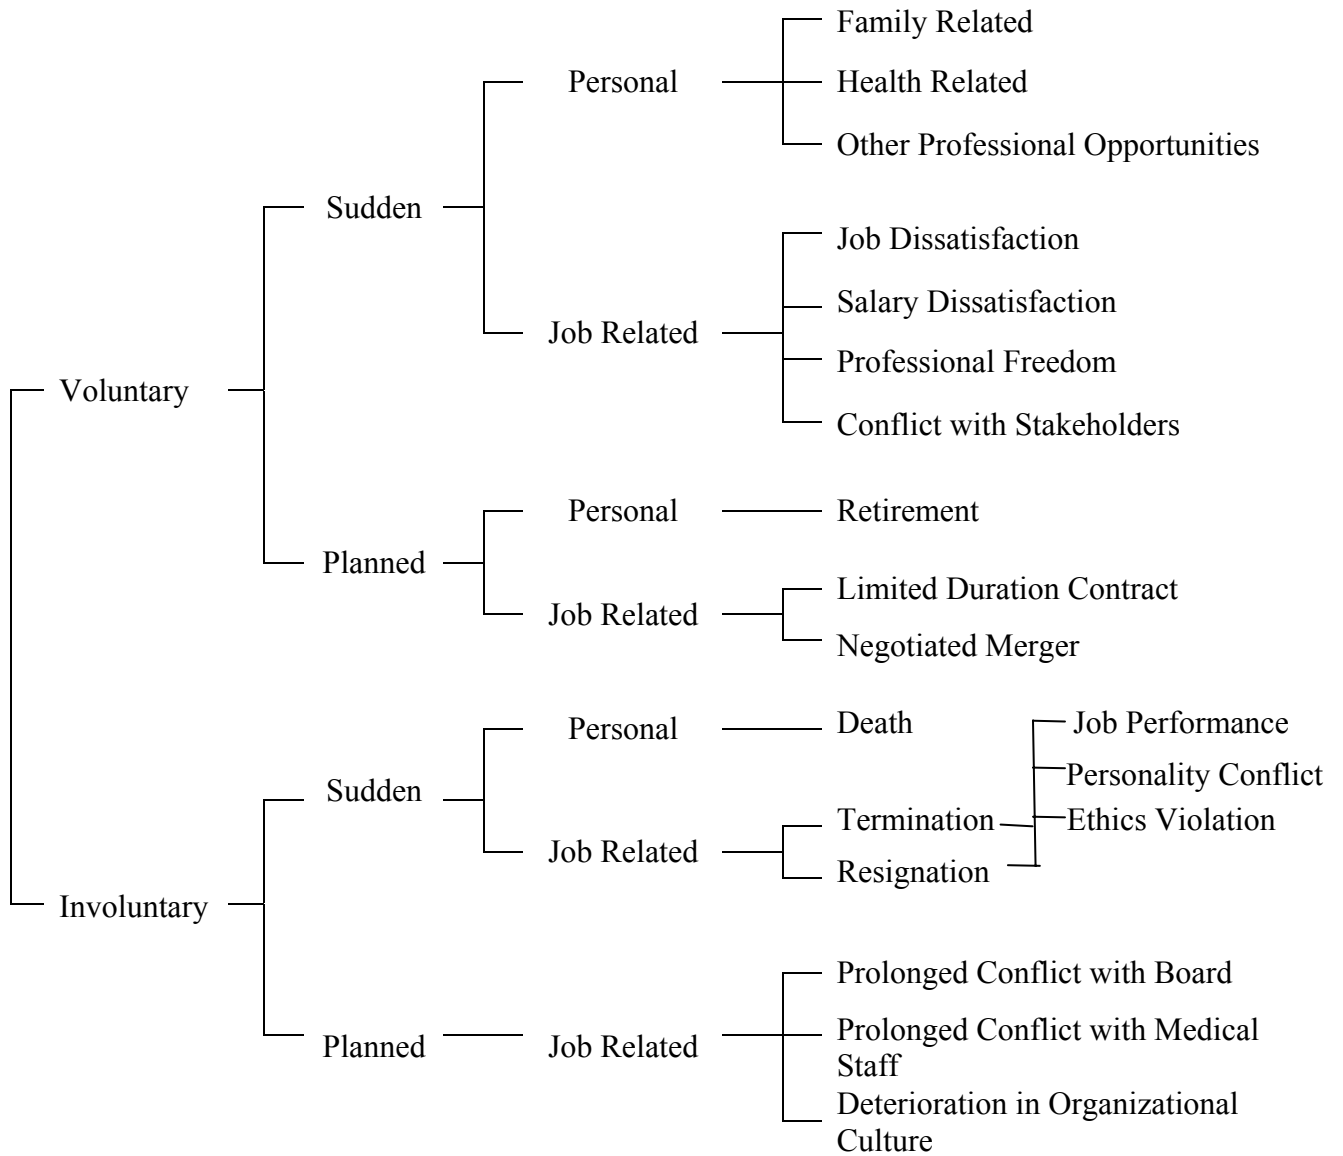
Voluntary

Sudden

Personal

Family Related

Health Related

Other Professional Opportunities

Job Related

Job Dissatisfaction

Salary Dissatisfaction

Professional Freedom

Conflict with Stakeholders

Planned

Personal

Retirement

Job Related

Limited Duration Contract

Negotiated Merger

Involuntary

Sudden

Personal

Death

Job Related

Termination

Resignation

Job Performance

Personality Conflict

Ethics Violation

Planned

Job Related

Prolonged Conflict with Board

Prolonged Conflict with Medical Staff

Deterioration in Organizational Culture